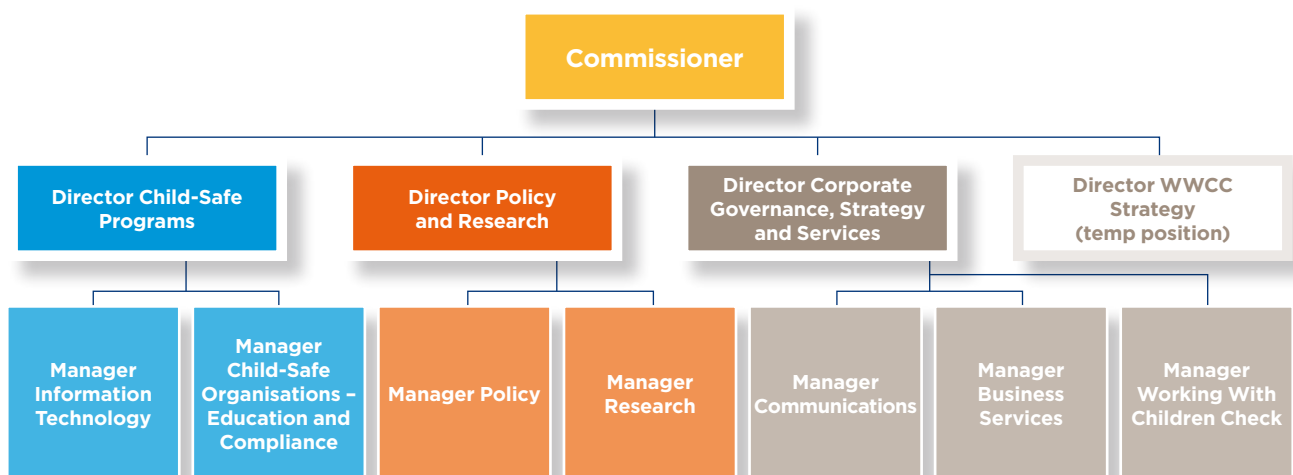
Commissioner

Director Child-Safe Programs

Director Policy and Research

Director Corporate Governance, Strategy and Services

Director WWCC Strategy (temp position)

Manager Information Technology

Manager Child-Safe Organisations – Education and Compliance

Manager Policy

Manager Research

Manager Communications

Manager Business Services

Manager Working With Children Check